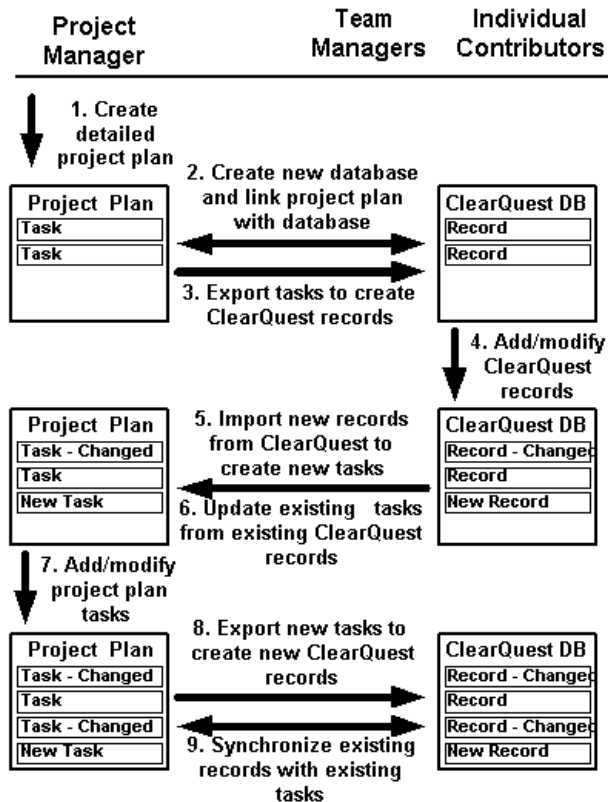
Project Manager

Team Managers

Individual Contributors

1. Create detailed project plan

Project Plan
Task
Task

2. Create new database and link project plan with database

3. Export tasks to create ClearQuest records

ClearQuest DB
Record
Record

4. Add/modify ClearQuest records

Project Plan
Task - Changed
Task
New Task

5. Import new records from ClearQuest to create new tasks

6. Update existing tasks from existing ClearQuest records

ClearQuest DB
Record - Changec
Record
New Record

7. Add/modify project plan tasks

Project Plan
Task - Changed
Task
Task - Changed
New Task

8. Export new tasks to create new ClearQuest records

9. Synchronize existing records with existing tasks

ClearQuest DB
Record - Changec
Record
Record - Changec
New Record